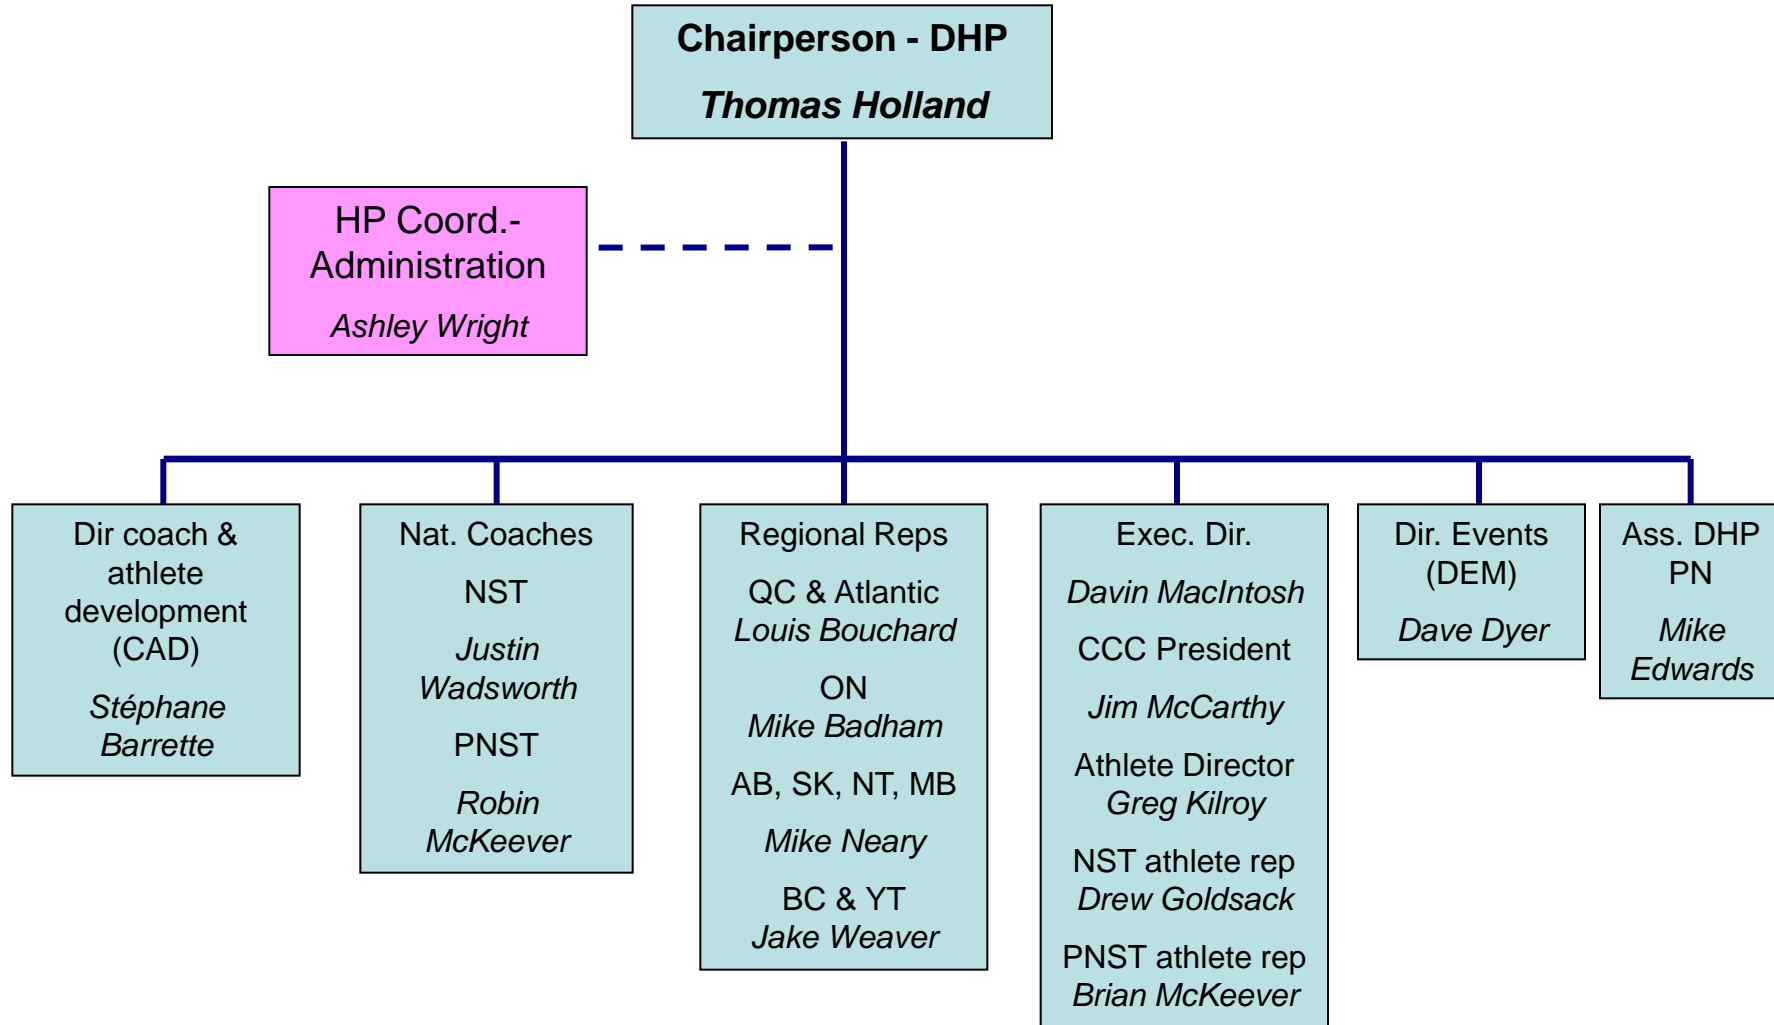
Chairperson - DHP
Thomas Holland

HP Coord.-Administration
Ashley Wright

Dir coach & athlete development (CAD)
Stéphane Barrette

Nat. Coaches
NST
Justin Wadsworth
PNST
Robin McKeever

Regional Reps
QC & Atlantic
Louis Bouchard
ON
Mike Badham
AB, SK, NT, MB
Mike Neary
BC & YT
Jake Weaver

Exec. Dir.
Davin MacIntosh
CCC President
Jim McCarthy
Athlete Director
Greg Kilroy
NST athlete rep
Drew Goldsack
PNST athlete rep
Brian McKeever

Dir. Events (DEM)
Dave Dyer

Ass. DHP PN
Mike Edwards